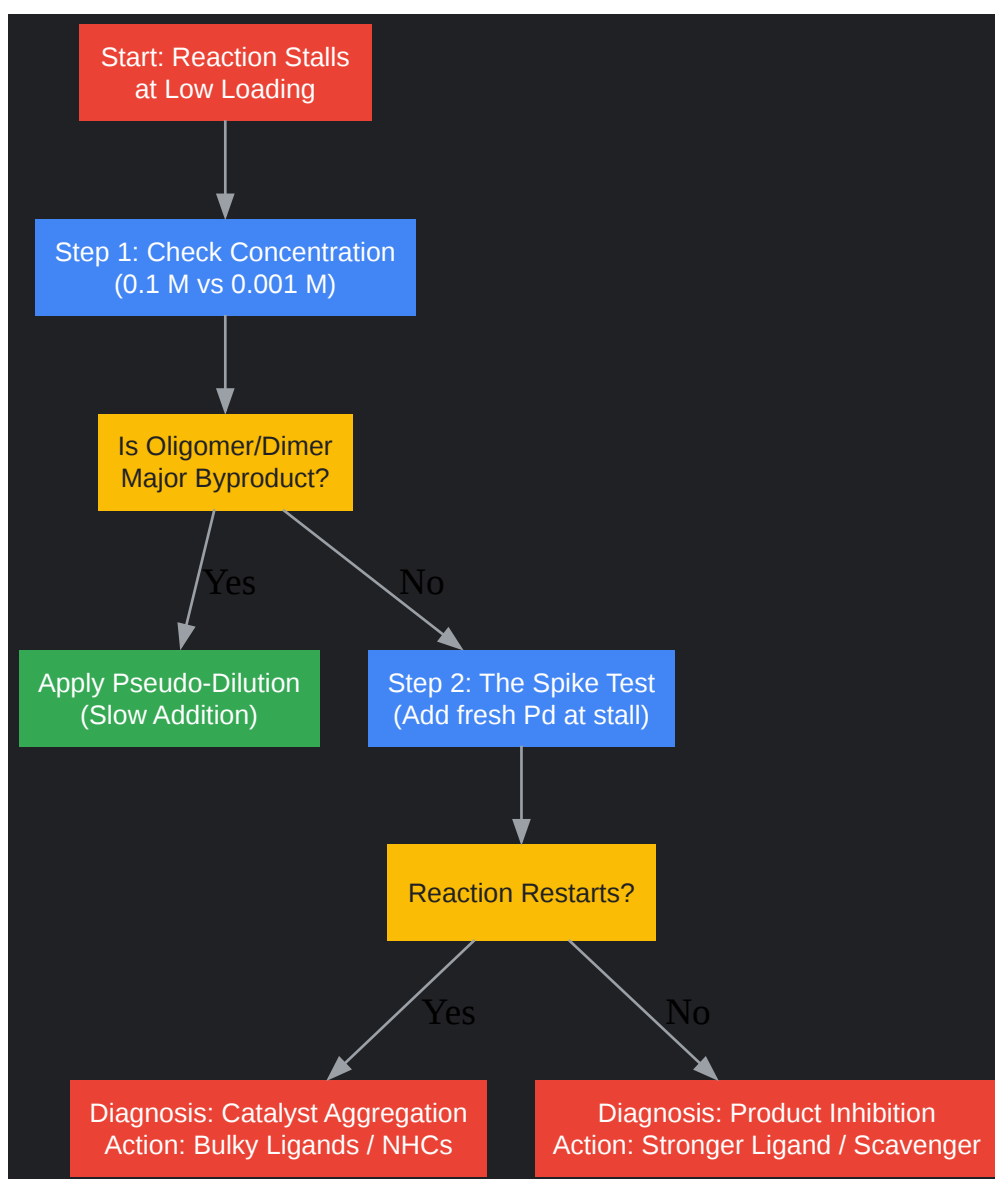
Start: Reaction Stalls at Low Loading

Step 1: Check Concentration (0.1 M vs 0.001 M)

Is Oligomer/Dimer Major Byproduct?

Yes

No

Apply Pseudo-Dilution (Slow Addition)

Step 2: The Spike Test (Add fresh Pd at stall)

Reaction Restarts?

Yes

No

Diagnosis: Catalyst Aggregation Action: Bulky Ligands / NHCs

Diagnosis: Product Inhibition Action: Stronger Ligand / Scavenger